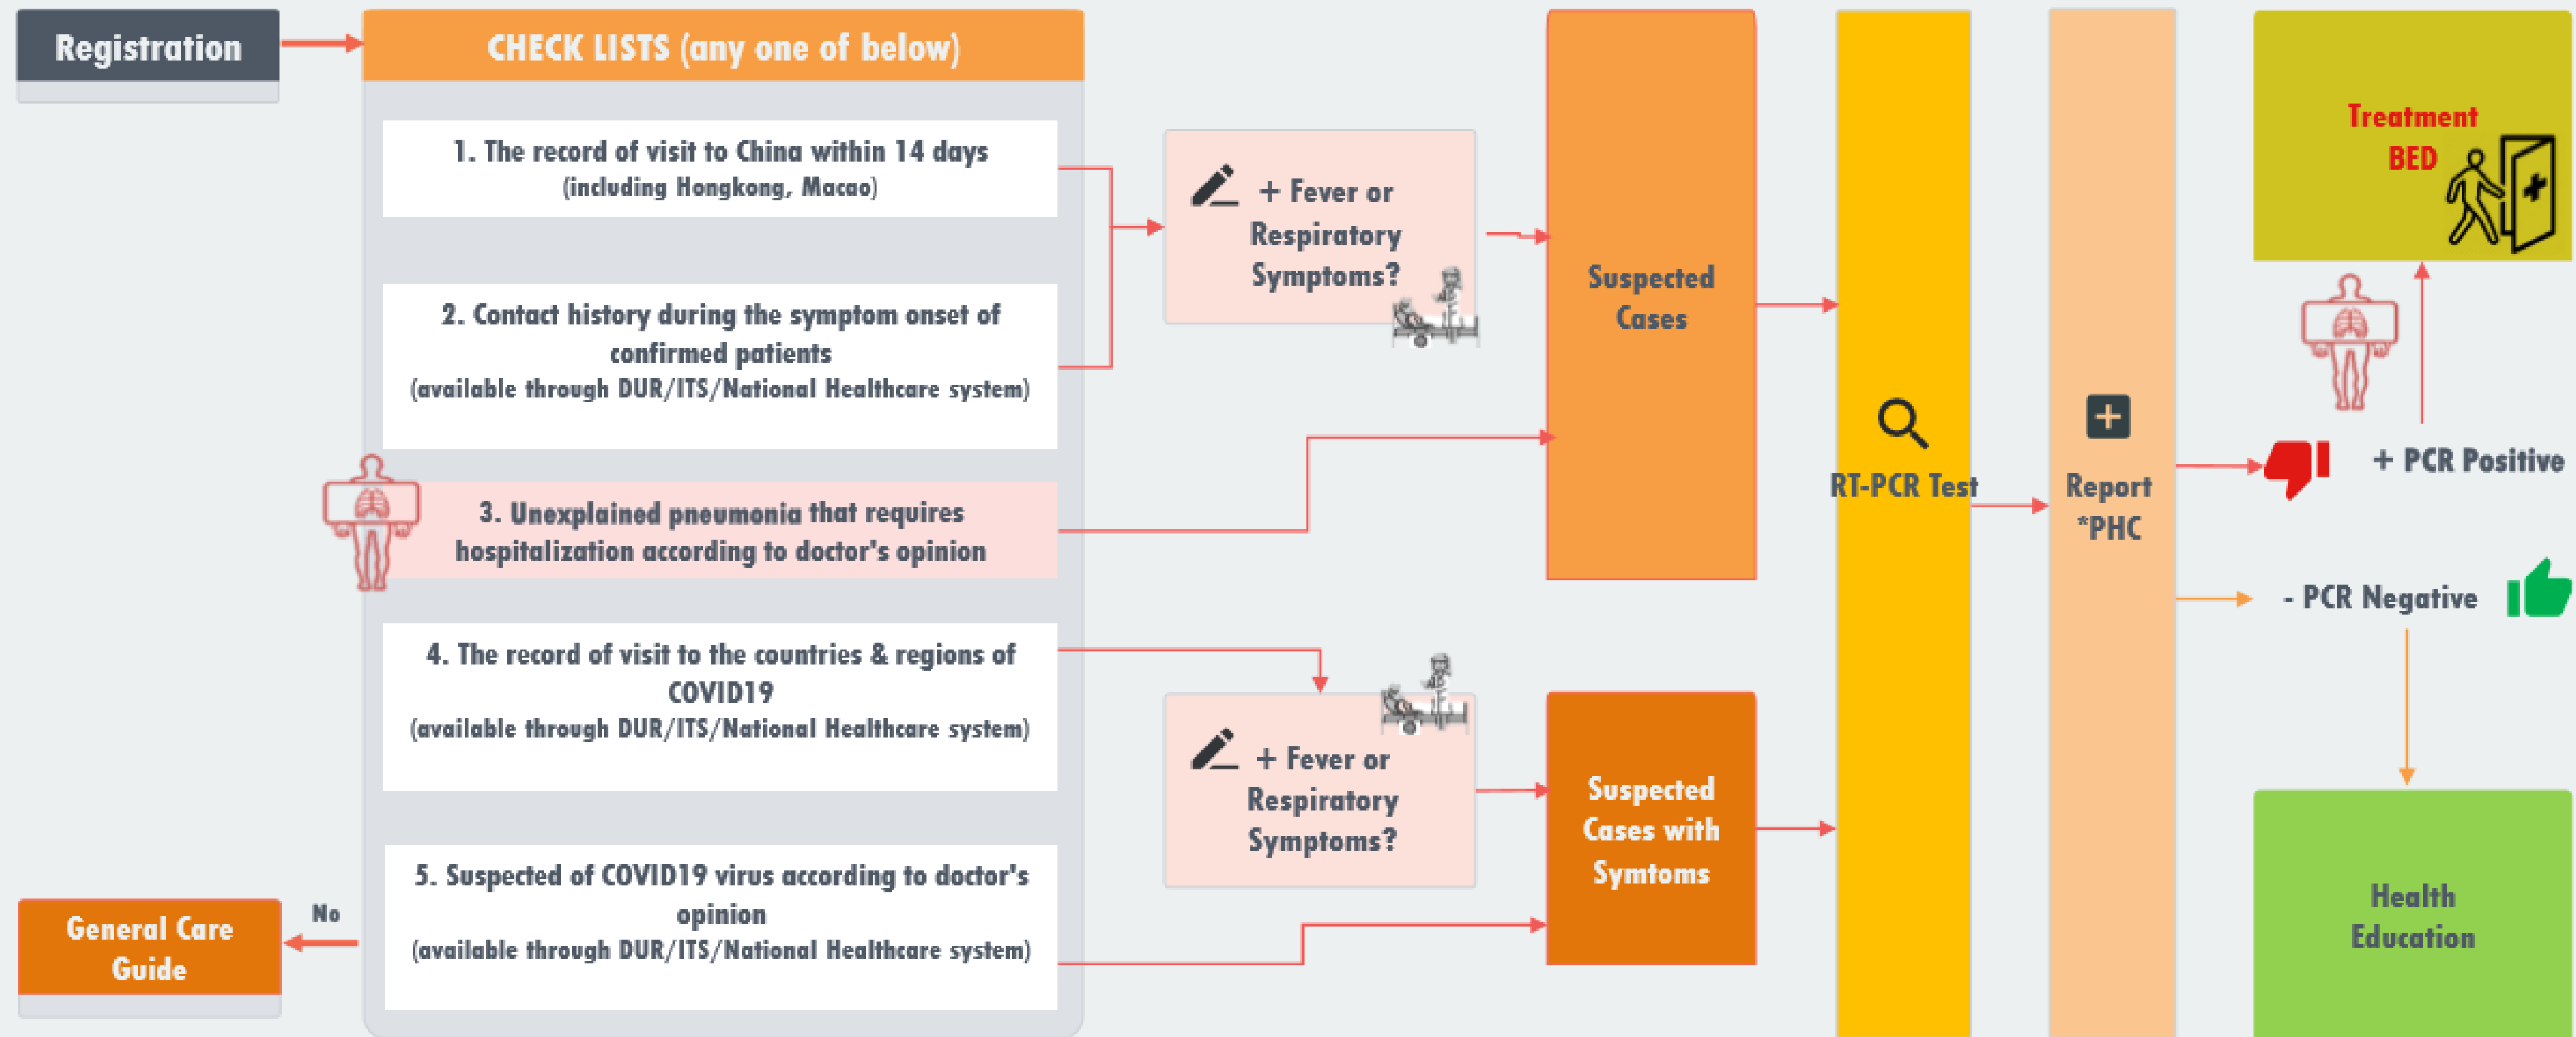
Registration

CHECK LISTS (any one of below)

1. The record of visit to China within 14 days (including Hongkong, Macao)

2. Contact history during the symptom onset of confirmed patients (available through DUR/ITS/National Healthcare system)

3. Unexplained pneumonia that requires hospitalization according to doctor's opinion

4. The record of visit to the countries & regions of COVID19 (available through DUR/ITS/National Healthcare system)

5. Suspected of COVID19 virus according to doctor's opinion (available through DUR/ITS/National Healthcare system)

No

General Care Guide

+ Fever or Respiratory Symptoms?

+ Fever or Respiratory Symptoms?

Suspected Cases

Suspected Cases with Symtoms

RT-PCR Test

Report *PHC

Treatment BED

+ PCR Positive

- PCR Negative

Health Education